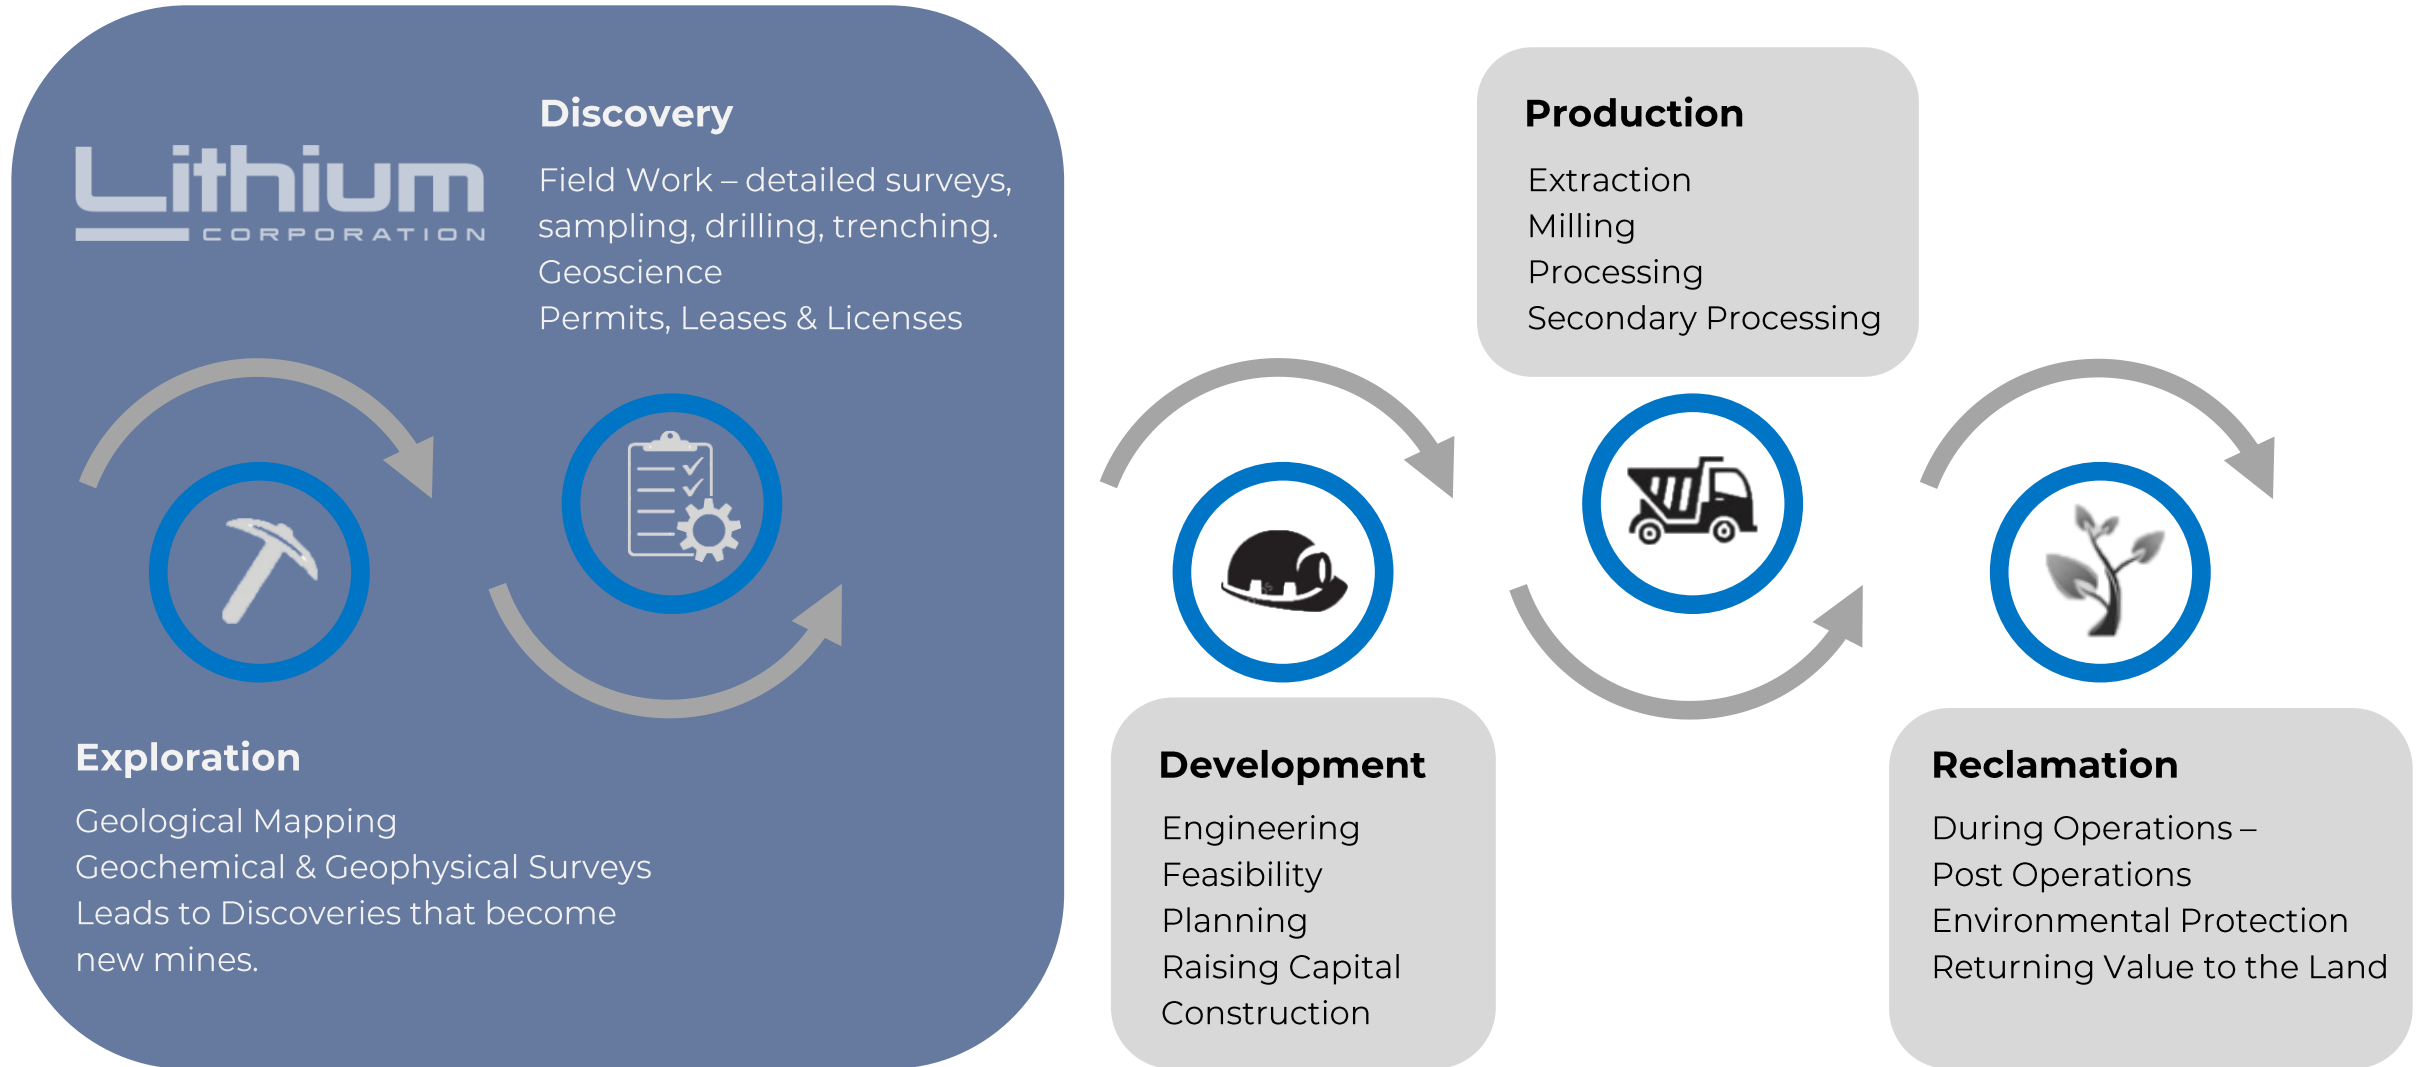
Lithium
CORPORATION

Discovery

Field Work – detailed surveys, sampling, drilling, trenching.
Geoscience
Permits, Leases & Licenses

Exploration

Geological Mapping
Geochemical & Geophysical Surveys
Leads to Discoveries that become new mines.

Production

Extraction
Milling
Processing
Secondary Processing

Development

Engineering
Feasibility
Planning
Raising Capital
Construction

Reclamation

During Operations –
Post Operations
Environmental Protection
Returning Value to the Land